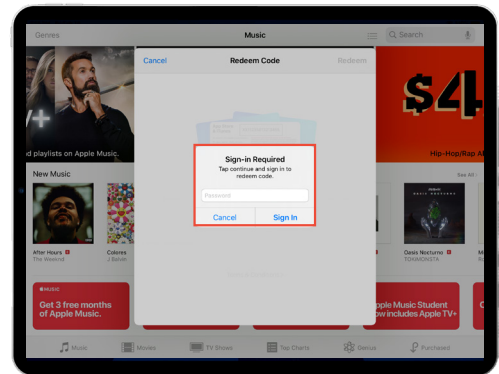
Genres

Music

Search

Cancel

Redeem Code

Redeem

$4

d playlists on Apple Music.

Hip-Hop/Rap A

New Music

See All

Sign-in Required

Tap continue and sign in to redeem code.

Password

Cancel

Sign In

After Hours

The Weeknd

Colores

J Balvin

Oasis Nocturno

TOYAMONSTA

MUSIC

Get 3 free months of Apple Music.

Apple Music Student ow includes Apple TV+

Music

Movies

TV Shows

Top Charts

Genius

Purchased